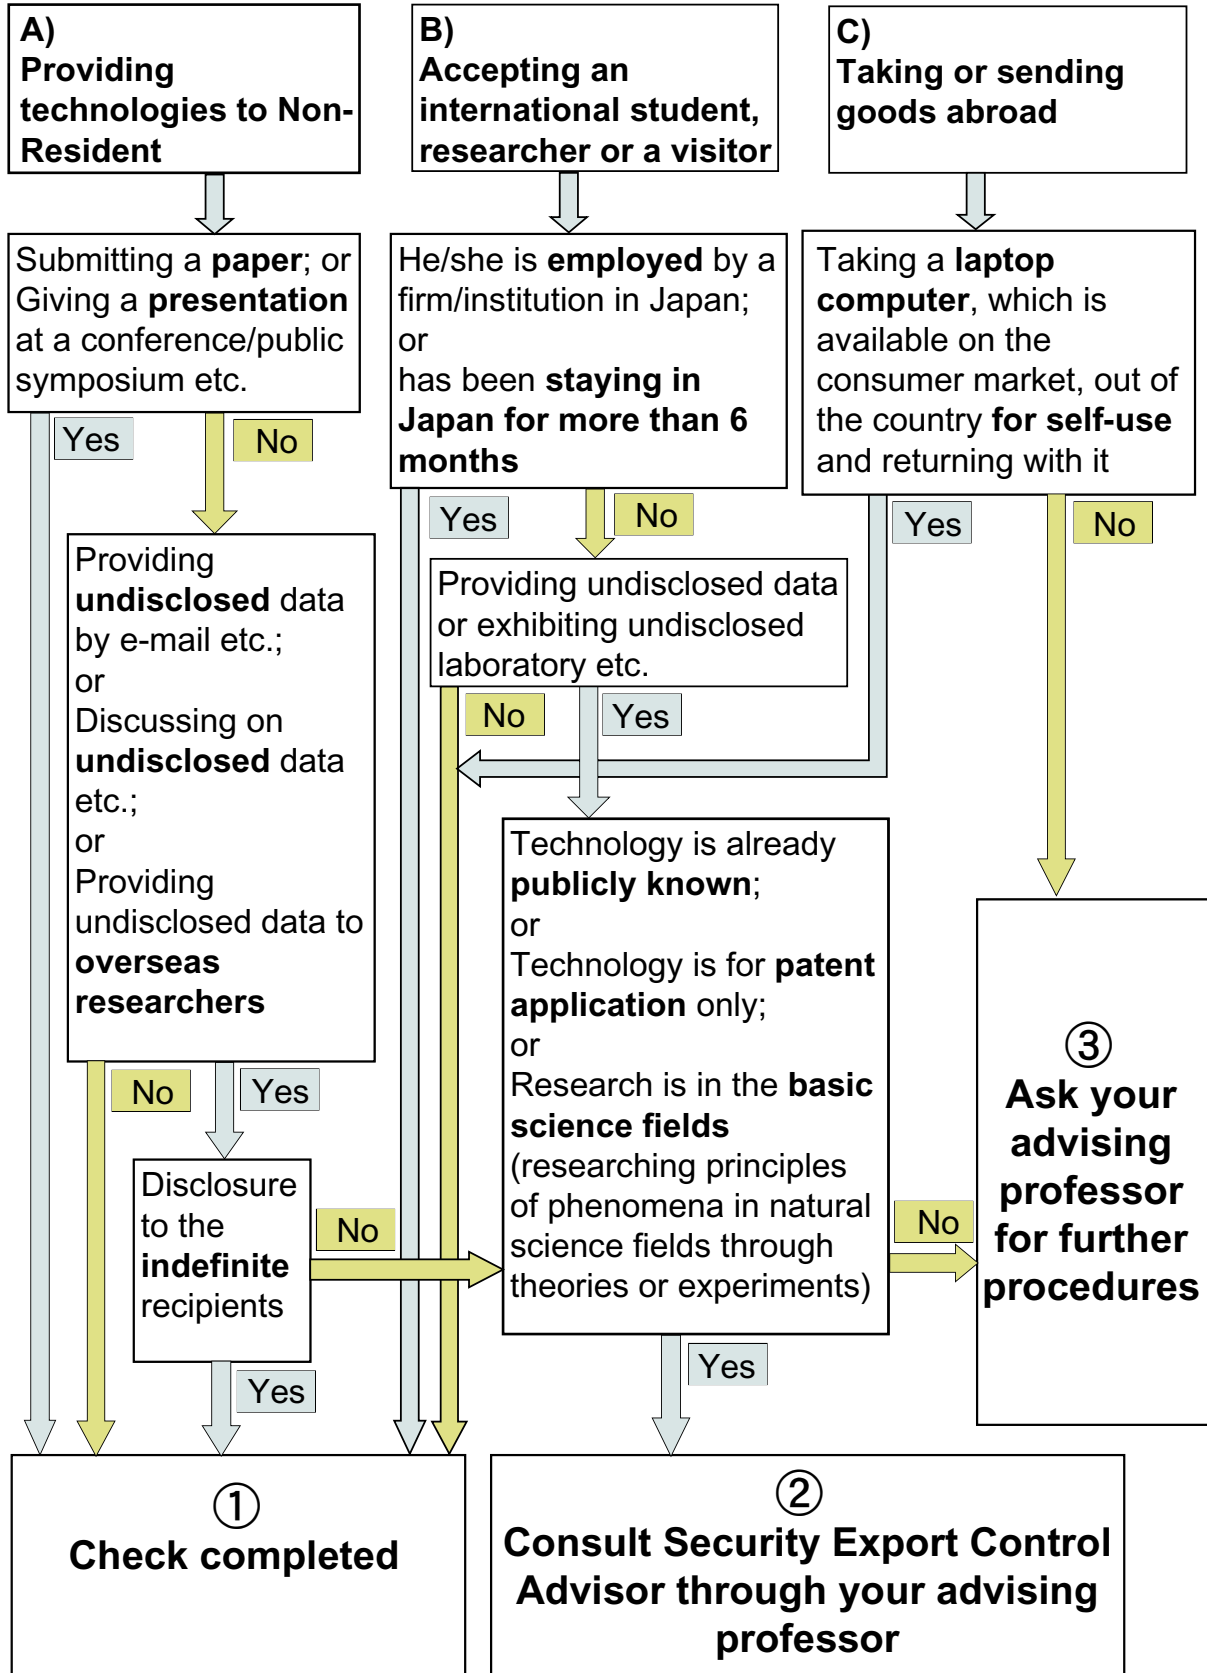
A)
Providing technologies to Non-Resident

B)
Accepting an international student, researcher or a visitor

C)
Taking or sending goods abroad

Submitting a **paper**; or Giving a **presentation** at a conference/public symposium etc.

Yes

No

He/she is **employed** by a firm/institution in Japan;
or
has been **staying in Japan for more than 6 months**

Yes

No

Taking a **laptop computer**, which is available on the consumer market, out of the country **for self-use** and returning with it

Yes

No

Providing **undisclosed** data by e-mail etc.;
or
Discussing on **undisclosed** data etc.;
or
Providing undisclosed data to **overseas researchers**

Providing undisclosed data or exhibiting undisclosed laboratory etc.

No

Yes

Technology is already **publicly known**;
or
Technology is for **patent application** only;
or
Research is in the **basic science fields** (researching principles of phenomena in natural science fields through theories or experiments)

No

Yes

Disclosure to the **indefinite** recipients

No

No

③
Ask your advising professor for further procedures

Yes

Yes

①
Check completed

②
Consult Security Export Control Advisor through your advising professor